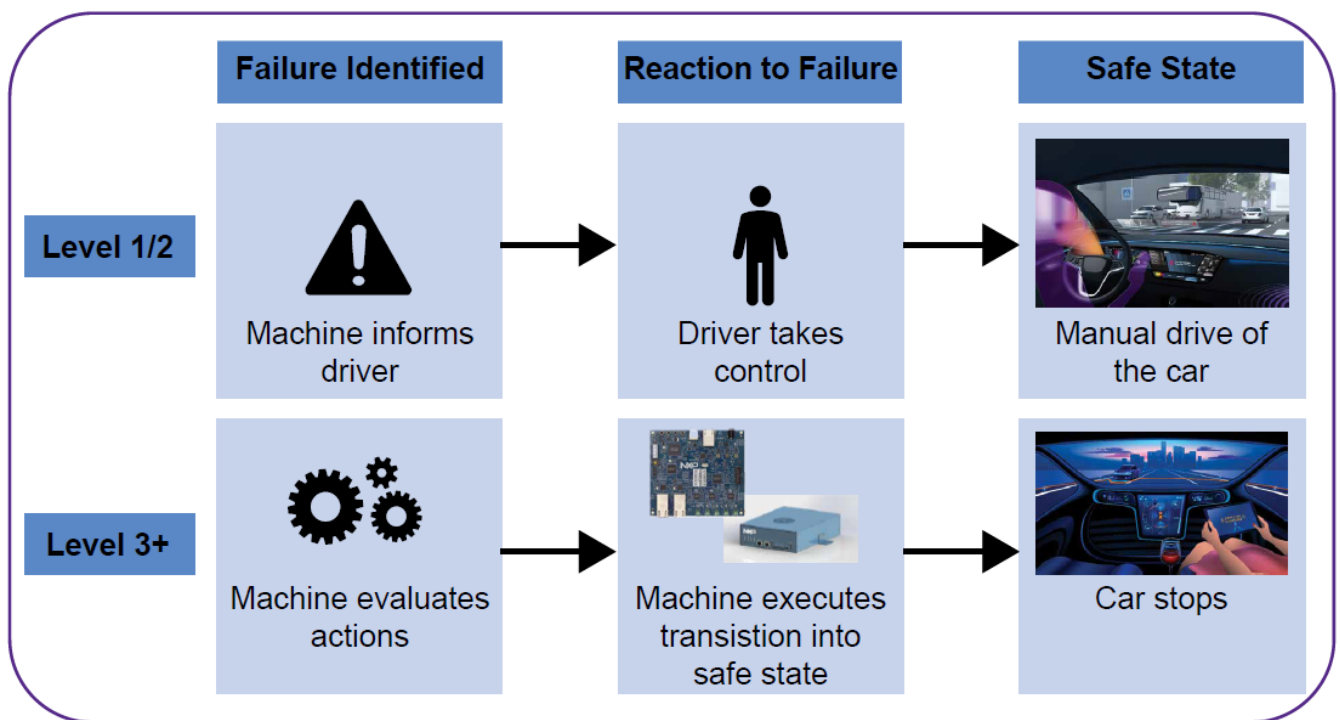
| | Failure Identified | Reaction to Failure | Safe State |
|---|---|---|---|
| Level 1/2 | Machine informs driver | Driver takes control | Manual drive of the car |
| Level 3+ | Machine evaluates actions | Machine executes transistion into safe state | Car stops |